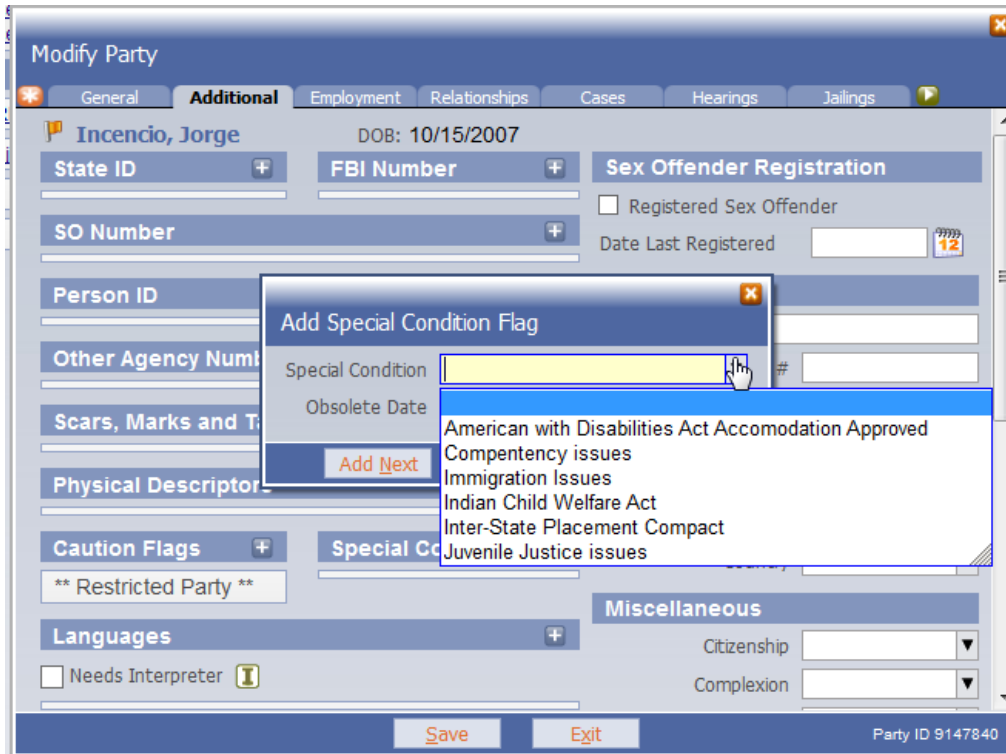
Modify Party

General | Additional | Employment | Relationships | Cases | Hearings | Jailings

Incencio, Jorge

DOB: 10/15/2007

State ID

FBI Number

Sex Offender Registration

Registered Sex Offender

Date Last Registered

12

SO Number

Person ID

Other Agency Numb

Scars, Marks and Ta

Physical Descriptors

Caution Flags

** Restricted Party **

Special Co

Languages

Needs Interpreter

Miscellaneous

Citizenship

Complexion

#

Add Special Condition Flag

Special Condition

Obsolete Date

Add Next

American with Disabilities Act Accomodation Approved
Compentency issues
Immigration Issues
Indian Child Welfare Act
Inter-State Placement Compact
Juvenile Justice issues

Save

Exit

Party ID 9147840